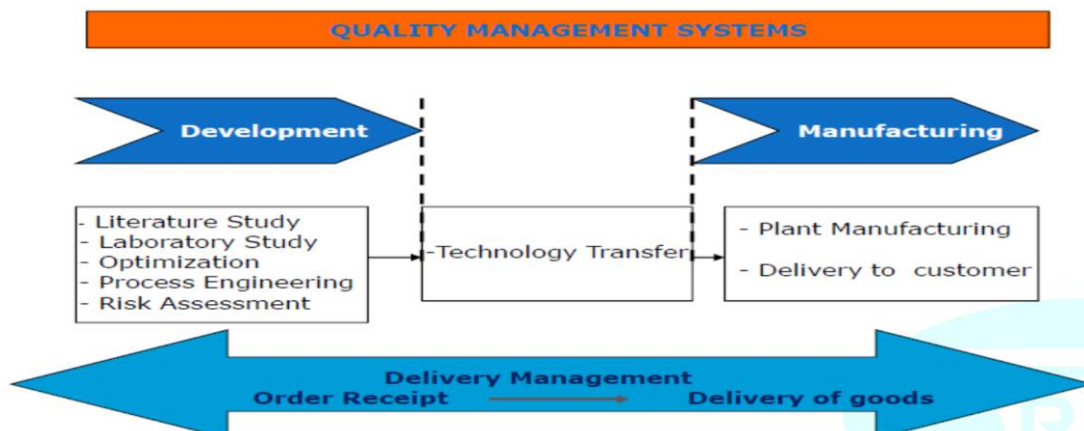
QUALITY MANAGEMENT SYSTEMS

Development

Manufacturing

- Literature Study
- Laboratory Study
- Optimization
- Process Engineering
- Risk Assessment

-Technology Transfer

- Plant Manufacturing
- Delivery to customer

Delivery Management
Order Receipt
Delivery of goods